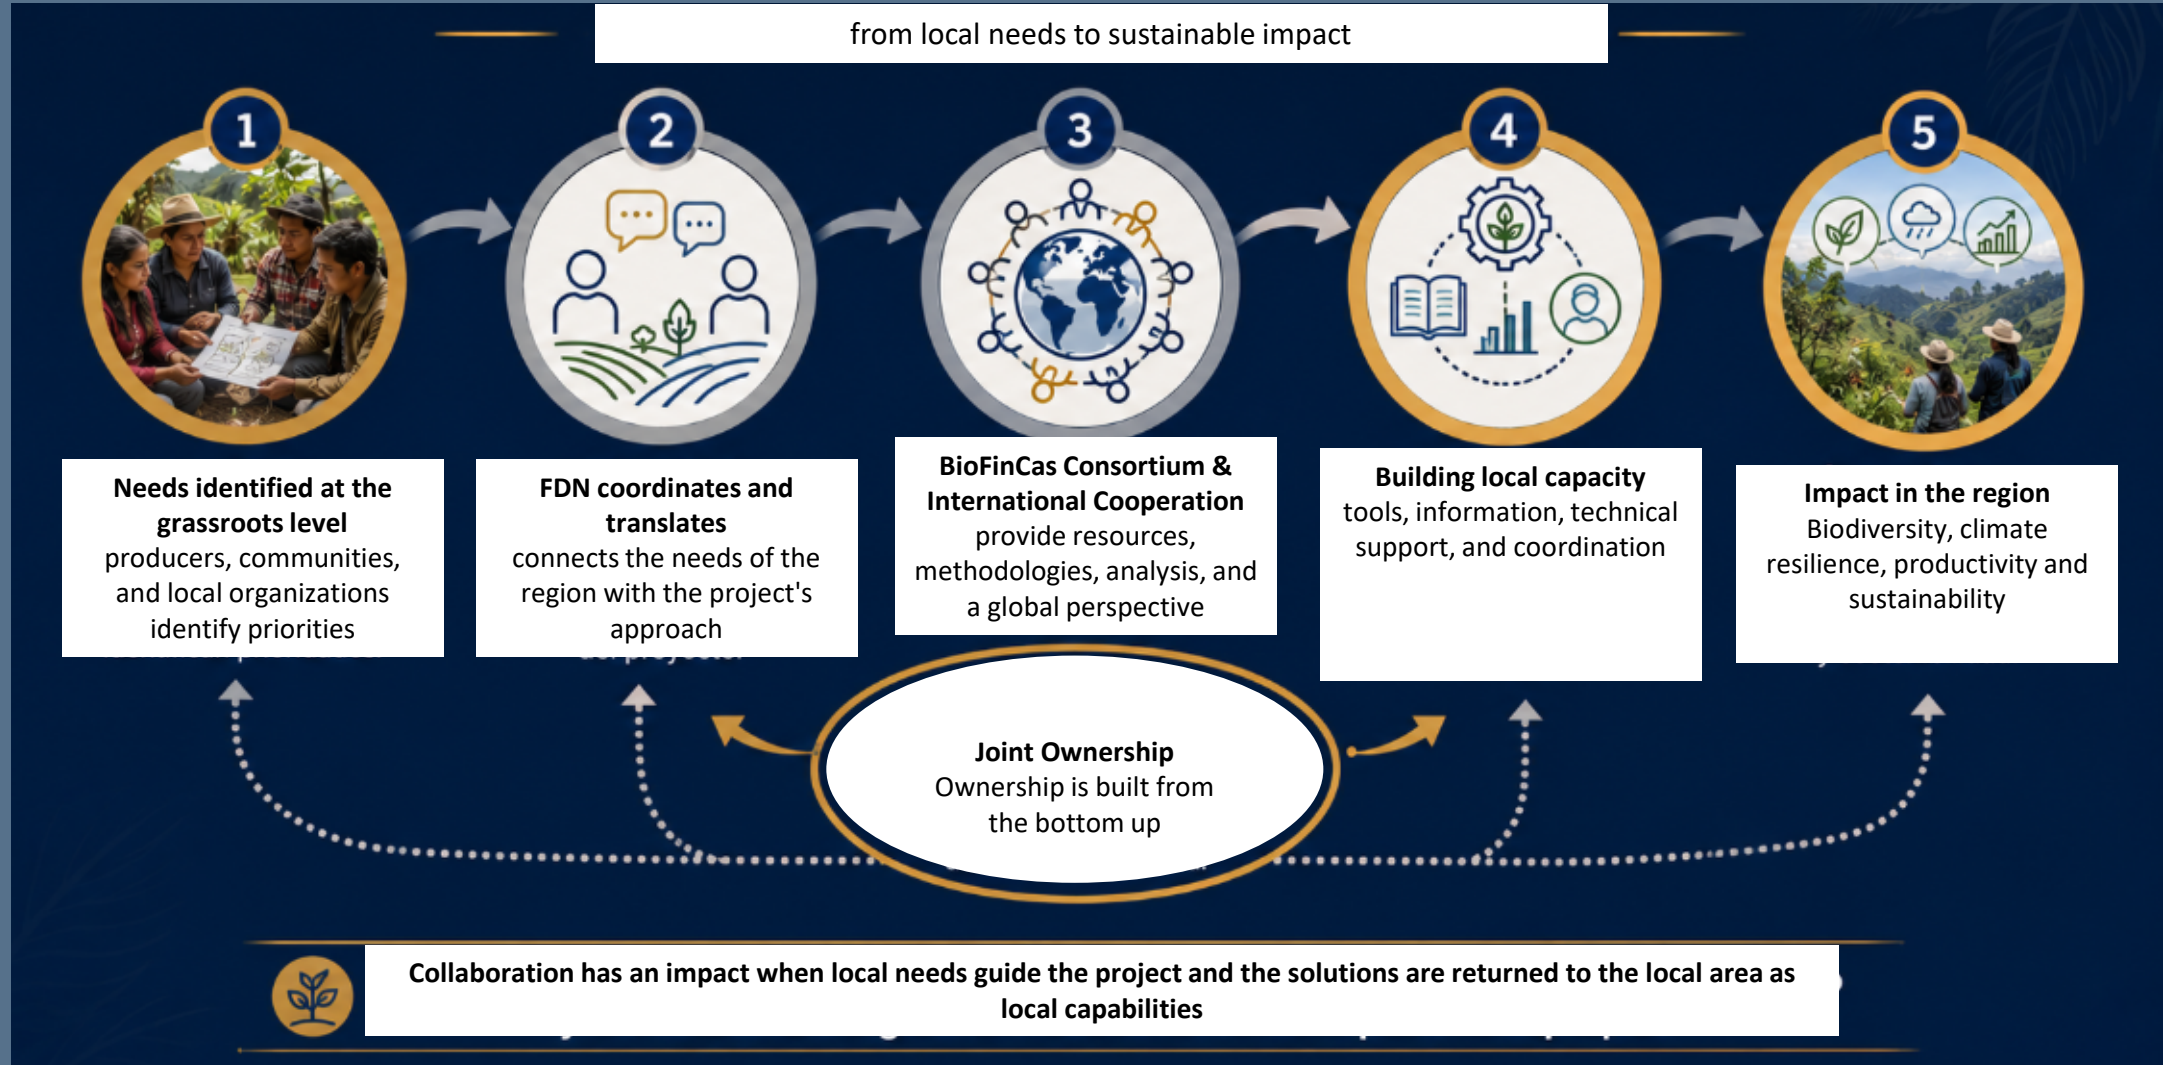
from local needs to sustainable impact

1

2

3

4

5

**Needs identified at the grassroots level**
producers, communities, and local organizations identify priorities

**FDN coordinates and translates**
connects the needs of the region with the project's approach

**BioFinCas Consortium & International Cooperation**
provide resources, methodologies, analysis, and a global perspective

**Building local capacity**
tools, information, technical support, and coordination

**Impact in the region**
Biodiversity, climate resilience, productivity and sustainability

**Joint Ownership**
Ownership is built from the bottom up

**Collaboration has an impact when local needs guide the project and the solutions are returned to the local area as local capabilities**